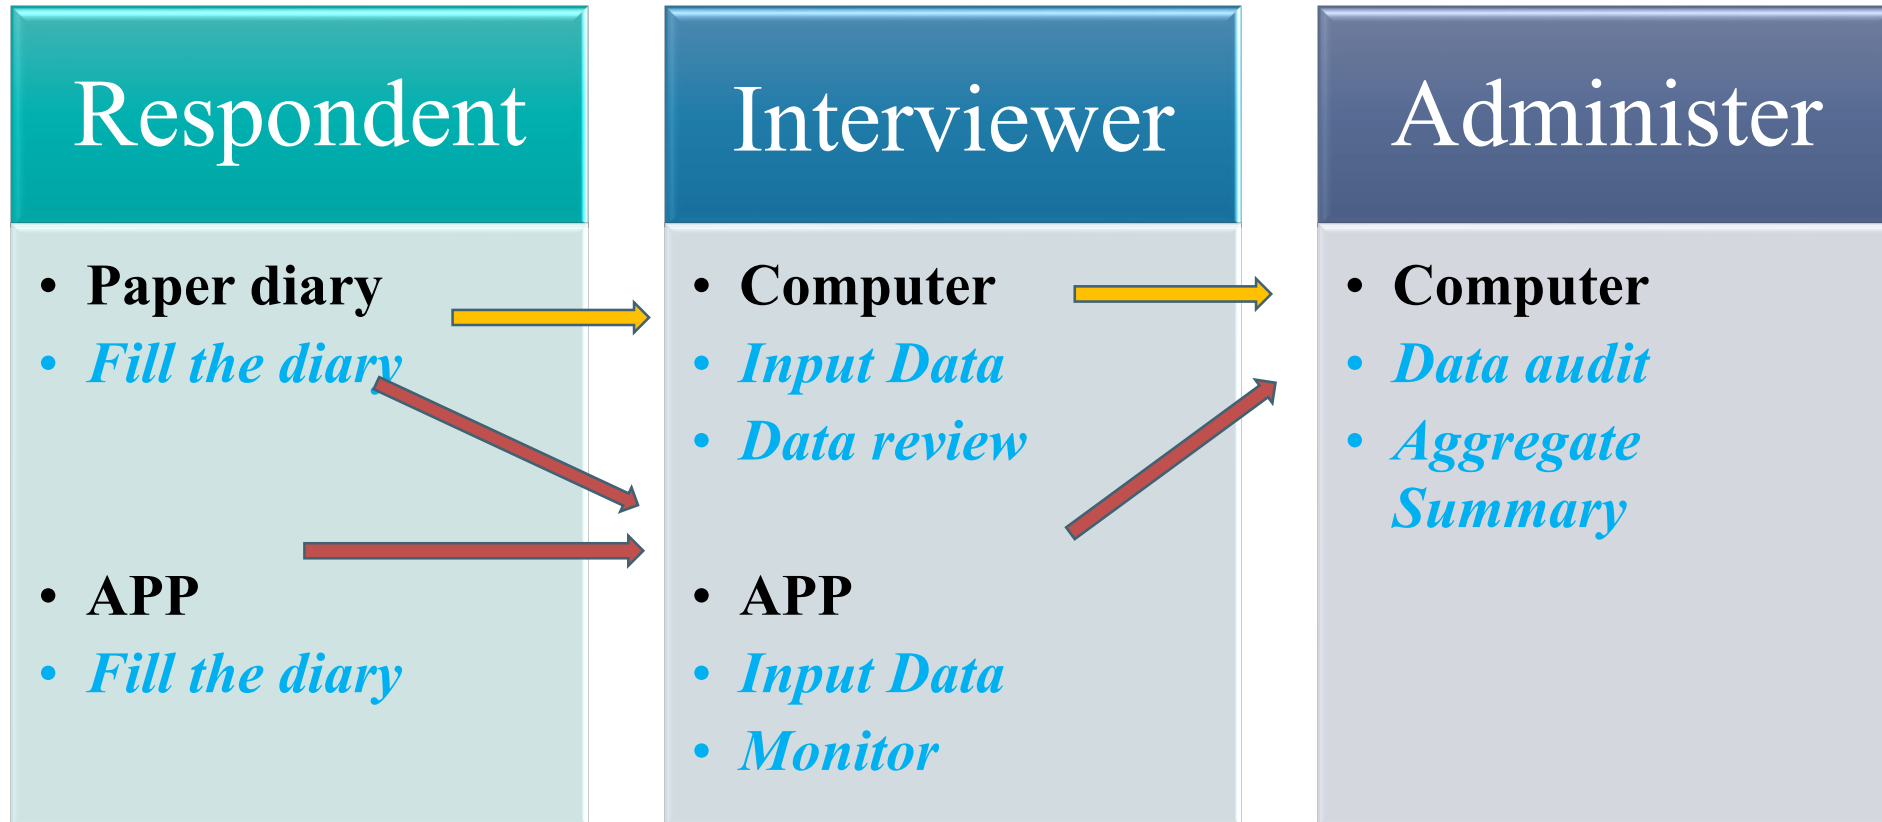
Respondent

- Paper diary
- Fill the diary

- APP
- Fill the diary

Interviewer

- Computer
- Input Data
- Data review

- APP
- Input Data
- Monitor

Administer

- Computer
- Data audit
- Aggregate Summary